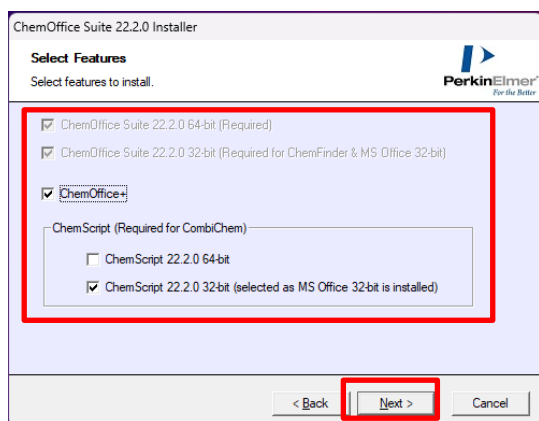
ChemOffice Suite 22.2.0 Installer

Select Features
Select features to install.

PerkinElmer
For the Better

ChemOffice Suite 22.2.0 64-bit (Required)

ChemOffice Suite 22.2.0 32-bit (Required for ChemFinder & MS Office 32-bit)

ChemOffice+

ChemScript (Required for CombiChem)

ChemScript 22.2.0 64-bit

ChemScript 22.2.0 32-bit (selected as MS Office 32-bit is installed)

< Back

Next >

Cancel